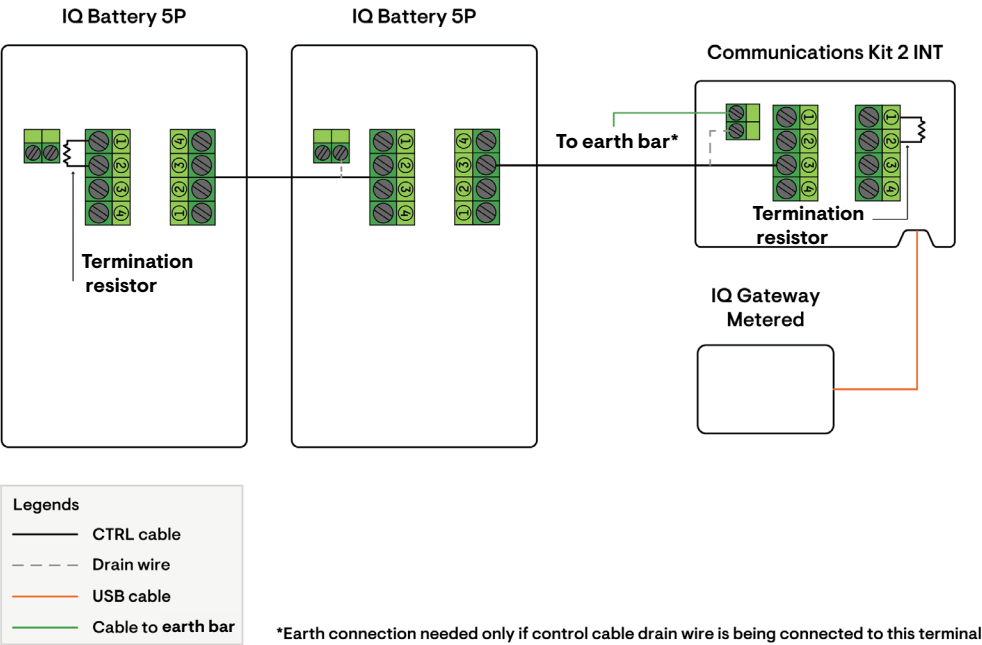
IQ Battery 5P

IQ Battery 5P

Communications Kit 2 INT

1 2 3 4

4 3 2 1

1 2 3 4

4 3 2 1

1 2 3 4

1 2 3 4

To earth bar*

Termination resistor

Termination resistor

IQ Gateway Metered

Legends

CTRL cable

Drain wire

USB cable

Cable to **earth bar**

*Earth connection needed only if control cable drain wire is being connected to this terminal